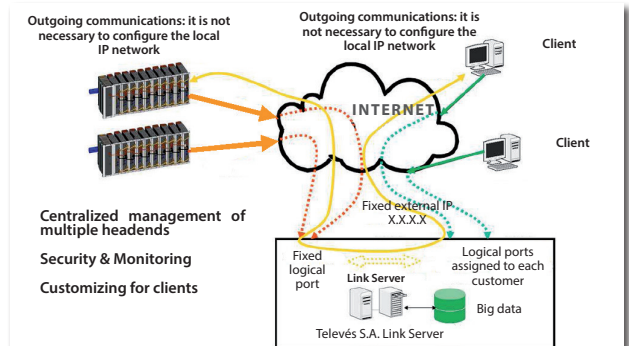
Outgoing communications: it is not necessary to configure the local IP network

Outgoing communications: it is not necessary to configure the local IP network

Client

INTERNET

Client

Centralized management of multiple headends

Security & Monitoring

Customizing for clients

Fixed external IP X.X.X.X

Fixed logical port

Link Server

Logical ports assigned to each customer

Big data

Televés S.A. Link Server